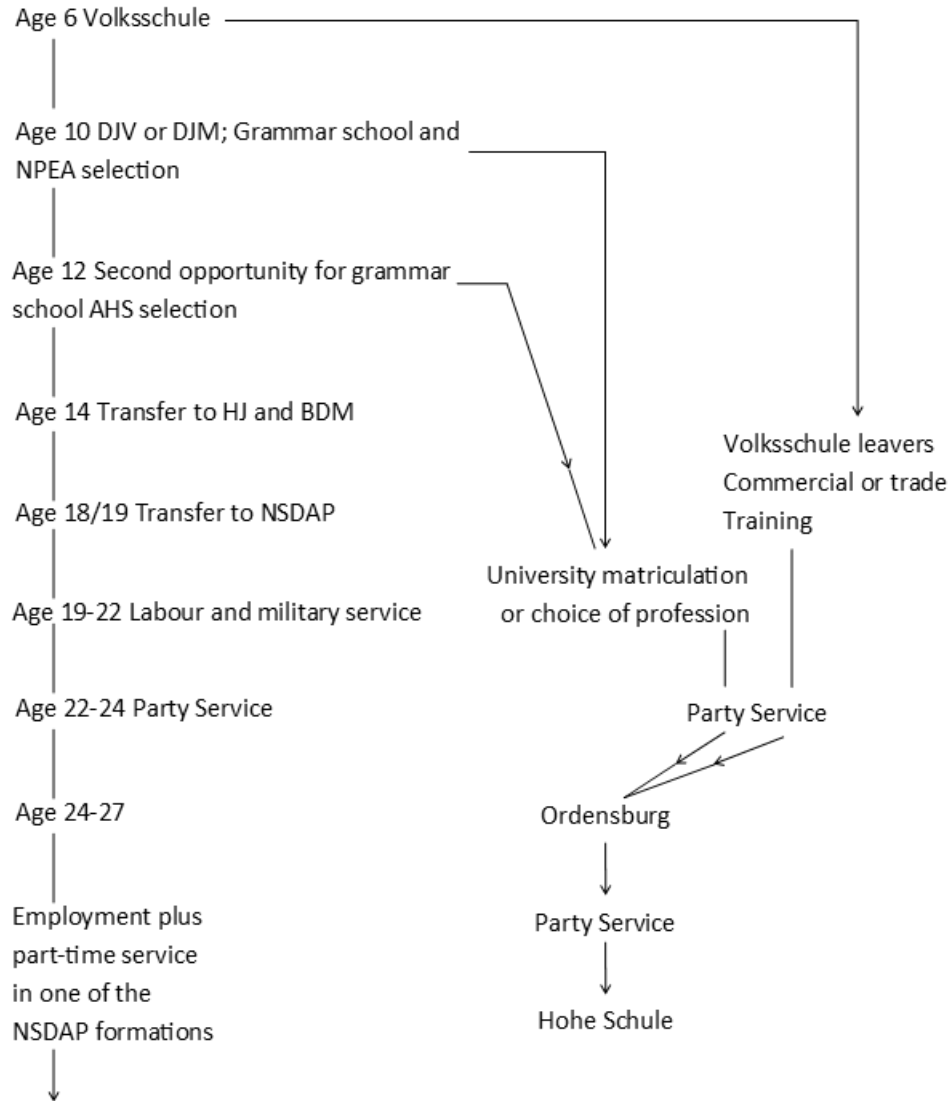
Age 6 Volksschule

Age 10 DJV or DJM; Grammar school and NPEA selection

Age 12 Second opportunity for grammar school AHS selection

Age 14 Transfer to HJ and BDM

Age 18/19 Transfer to NSDAP

Age 19-22 Labour and military service

Age 22-24 Party Service

Age 24-27

Employment plus part-time service in one of the NSDAP formations

Volksschule leavers Commercial or trade Training

University matriculation or choice of profession

Party Service

Ordensburg

Party Service

Hohe Schule